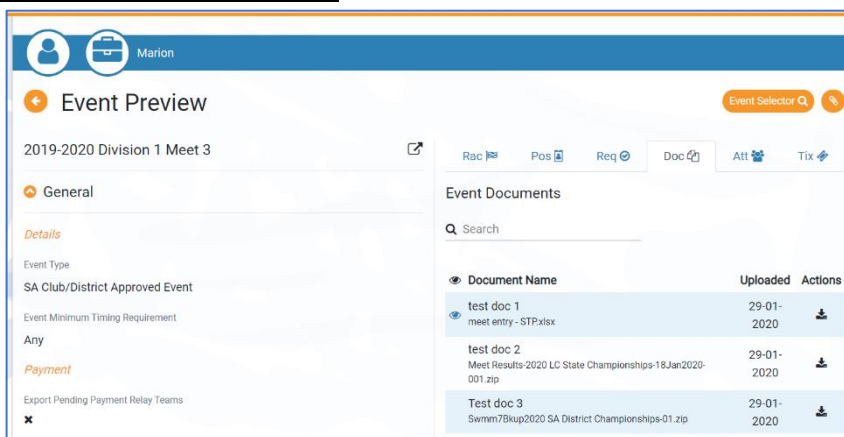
Marion

Event Preview

Event Selector

2019-2020 Division 1 Meet 3

General

Details

Event Type

SA Club/District Approved Event

Event Minimum Timing Requirement

Any

Payment

Export Pending Payment Relay Teams

✖

Rac | Pos | Req | Doc | Att | Tix

Event Documents

Search

| Document Name | Uploaded | Actions |
|---|---|---|
| test doc 1 meet entry - STP.xlsx | 29-01-2020 | |
| test doc 2 Meet Results-2020 LC State Championships-18Jan2020-001.zip | 29-01-2020 | |
| Test doc 3 Swmm7Bkup2020 SA District Championships-01.zip | 29-01-2020 | |